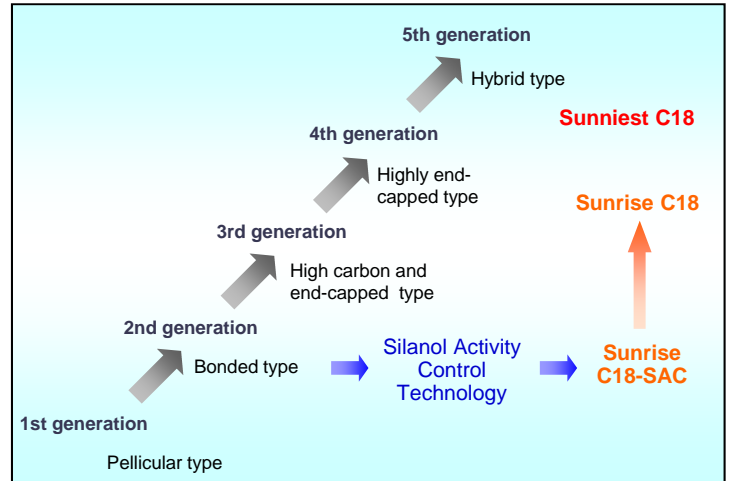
5th generation

Hybrid type

Sunniest C18

4th generation

Highly end-capped type

Sunrise C18

3rd generation

High carbon and end-capped type

2nd generation

Bonded type

Silanol Activity Control Technology

Sunrise C18-SAC

1st generation

Pellicular type